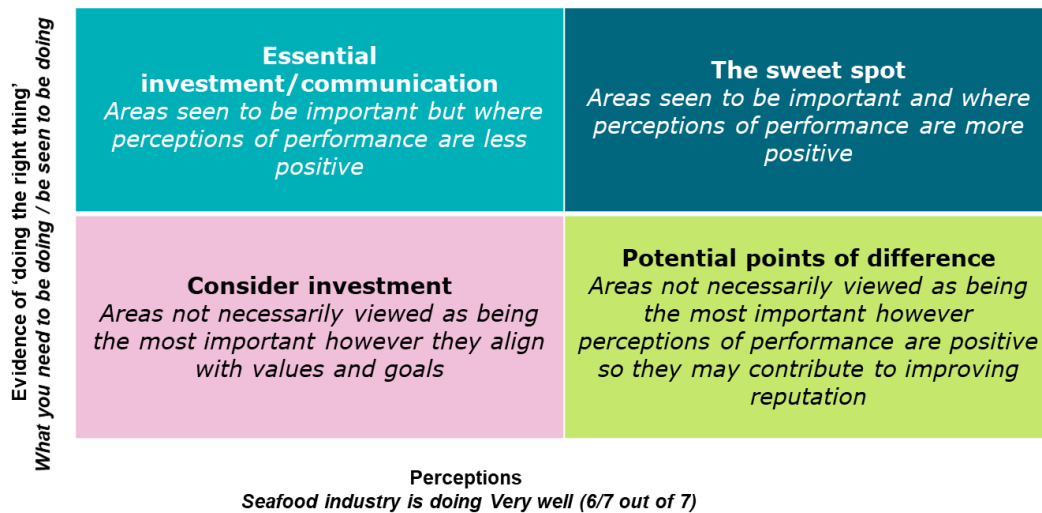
Evidence of 'doing the right thing'
What you need to be doing / be seen to be doing

**Essential investment/communication**
*Areas seen to be important but where perceptions of performance are less positive*

**The sweet spot**
*Areas seen to be important and where perceptions of performance are more positive*

**Consider investment**
*Areas not necessarily viewed as being the most important however they align with values and goals*

**Potential points of difference**
*Areas not necessarily viewed as being the most important however perceptions of performance are positive so they may contribute to improving reputation*

Perceptions
Seafood industry is doing Very well (6/7 out of 7)